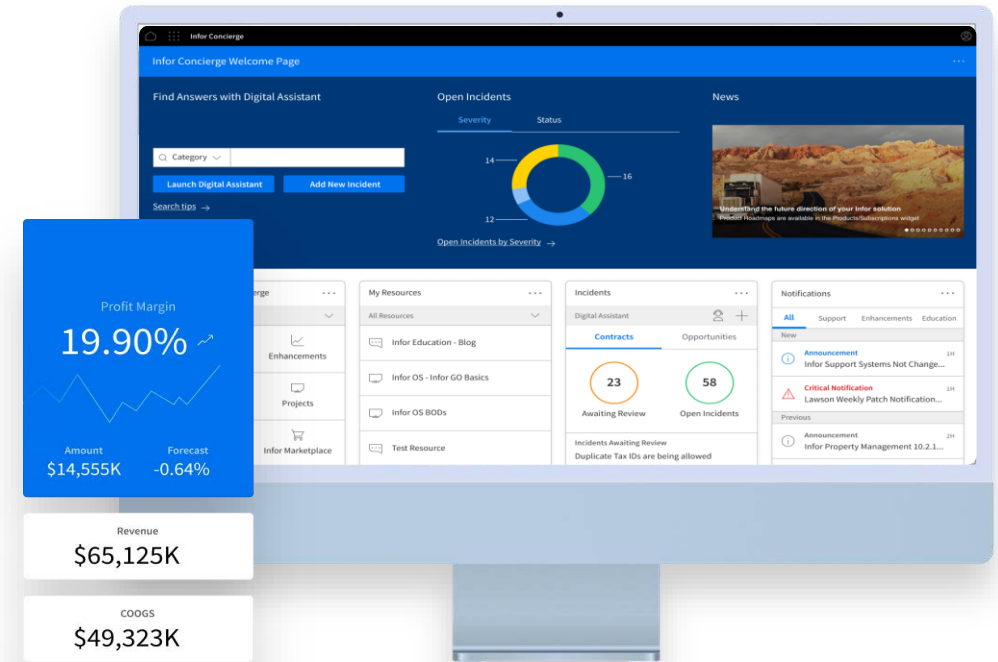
Infor Concierge

Infor Concierge Welcome Page

Find Answers with Digital Assistant

Category

Launch Digital Assistant

Add New Incident

Search tips →

Open Incidents

Severity

Status

14

16

12

Open Incidents by Severity →

News

Understand the future direction of your Infor solution
Product Roadmaps are available in the Products/Subscriptions widget

Profit Margin

19.90%

Amount
$14,555K

Forecast
-0.64%

Revenue
$65,125K

COOGS
$49,323K

erge

Enhancements

Projects

Infor Marketplace

My Resources

All Resources

Infor Education - Blog

Infor OS - Infor GO Basics

Infor OS BODs

Test Resource

Incidents

Digital Assistant

Contracts

Opportunities

23
Awaiting Review

58
Open Incidents

Incidents Awaiting Review

Duplicate Tax IDs are being allowed

Notifications

All

Support

Enhancements

Education

New

Announcement
Infor Support Systems Not Change...
1H

Critical Notification
Lawson Weekly Patch Notification...
1H

Previous

Announcement
Infor Property Management 10.2.1...
2H